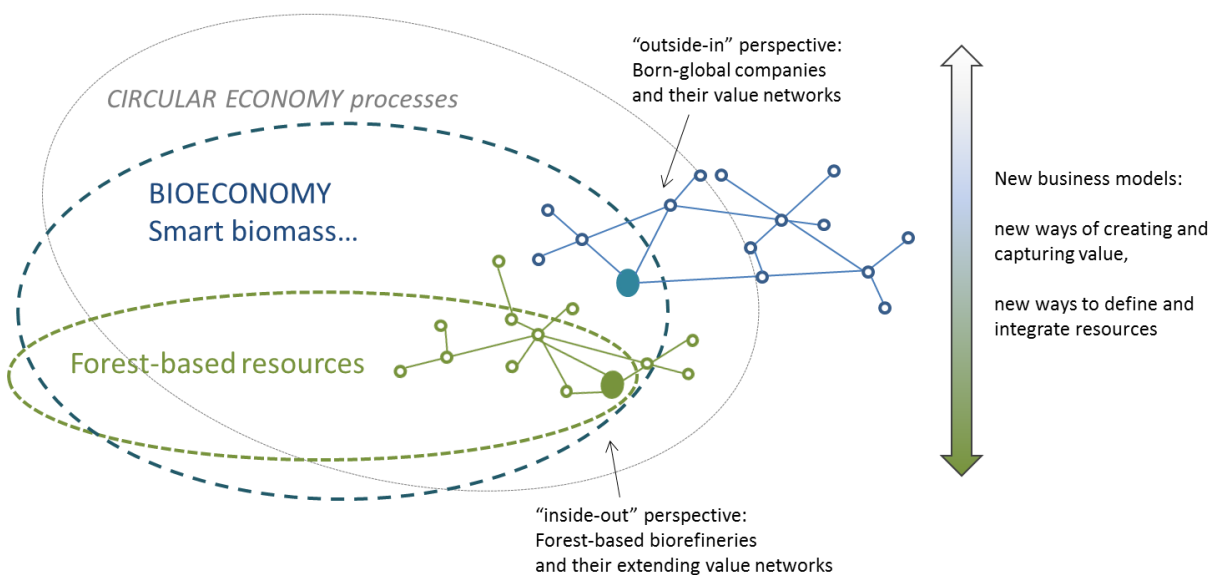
CIRCULAR ECONOMY processes

BIOECONOMY
Smart biomass…

Forest-based resources

“outside-in” perspective:
Born-global companies
and their value networks

“inside-out” perspective:
Forest-based biorefineries
and their extending value networks

New business models:

new ways of creating and capturing value,

new ways to define and integrate resources